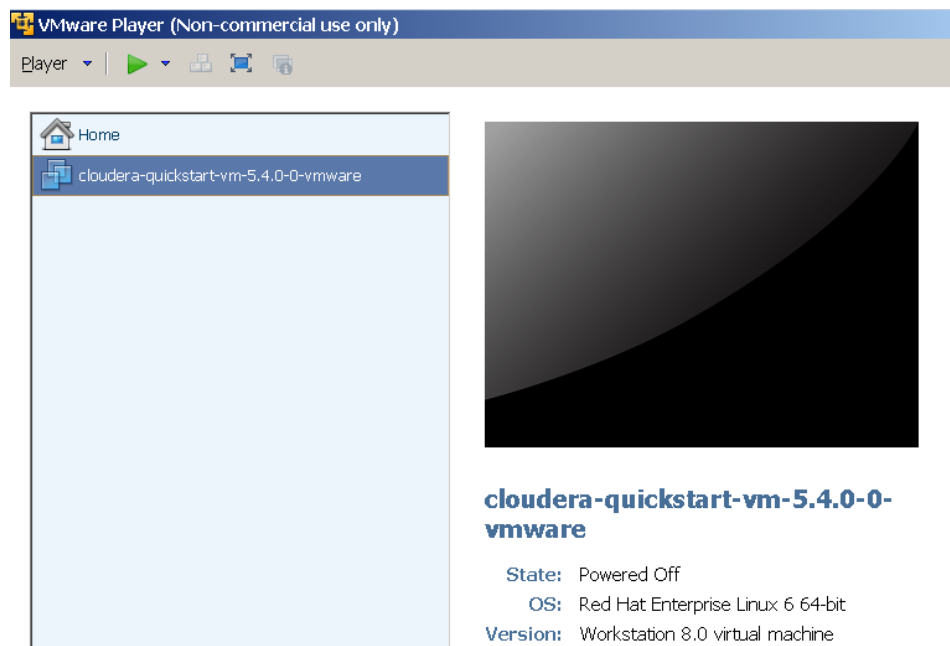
VMware Player (Non-commercial use only)

Player

Home

cloudera-quickstart-vm-5.4.0-0-vmware

cloudera-quickstart-vm-5.4.0-0-vmware

State: Powered Off
OS: Red Hat Enterprise Linux 6 64-bit
Version: Workstation 8.0 virtual machine